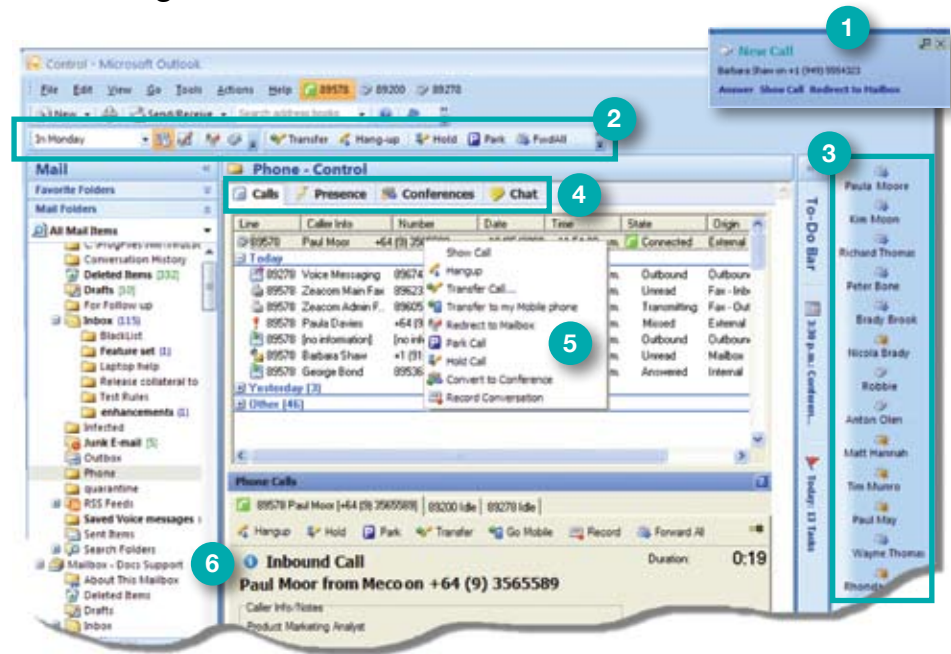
Control - Microsoft Outlook

File Edit View Go Tools Actions Help 89578 89200 89278

New Send/Receive Search address books

In Monday Transfer Hang-up Hold Park FindAll

New Call
Barbara Shaw on +1 (949) 5554323
Answer Show Call Redirect to Mailbox

1

2

3

4

5

6

Mail

Favorite Folders

Mail Folders

All Mail Items

Conversation History
Deleted Items [332]
Drafts [10]
For Follow up
Inbox (115)
BlackList
Feature set (1)
Laptop help
Release collateral to
Test Rules
enhancements (1)
Infected
Junk E-mail [5]
Outbox
Phone
quarantine
RSS Feeds
Saved Voice messages
Sent Items
Search Folders
Mailbox - Docs Support
About This Mailbox
Deleted Items
Drafts
Inbox

Phone - Control

Calls Presence Conferences Chat

| Line | Caller Info | Number | Date | Time | State | Origin |
|---|---|---|---|---|---|---|
| 89578 | Paul Moor | +64 (9) 356 | | | Connected | External |
| Today | | | | | | |
| 89278 | Voice Messaging | 89674 | | m. | Outbound | Outbound |
| 89578 | Zeacom Main Fax | 89623 | | m. | Unread | Fax - Inb |
| 89578 | Zeacom Admin F.. | 89605 | | m. | Transmitting | Fax - Out |
| 89578 | Paula Davies | +64 (9 | | m. | Missed | External |
| 89578 | [no information] | [no inf | | m. | Outbound | Outbound |
| 89578 | Barbara Shaw | +1 (9 | | m. | Unread | Mailbox |
| 89578 | George Bond | 89536 | | m. | Answered | Internal |
| Yesterday (3) | | | | | | |
| Other (46) | | | | | | |

Show Call
Hangup
Transfer Call...
Transfer to my Mobile phone
Redirect to Mailbox
Park Call
Hold Call
Convert to Conference
Record Conversation

Phone Calls

89578 Paul Moor [+64 (9) 3565589] 89200 Idle 89278 Idle

Hangup Hold Park Transfer Go Mobile Record Forward All

Inbound Call
Duration: 0:19
Paul Moor from Meco on +64 (9) 3565589

Caller Info/Notes
Product Marketing Analyst

To-Do Bar
3:30 p.m.: Conferen...
Today: 13 Tasks

Paula Moore
Kim Moon
Richard Thomas
Peter Bone
Brady Brook
Nicola Brady
Robbie
Anton Olen
Matt Hannah
Tim Munro
Paul May
Wayne Thomas
Rhonda